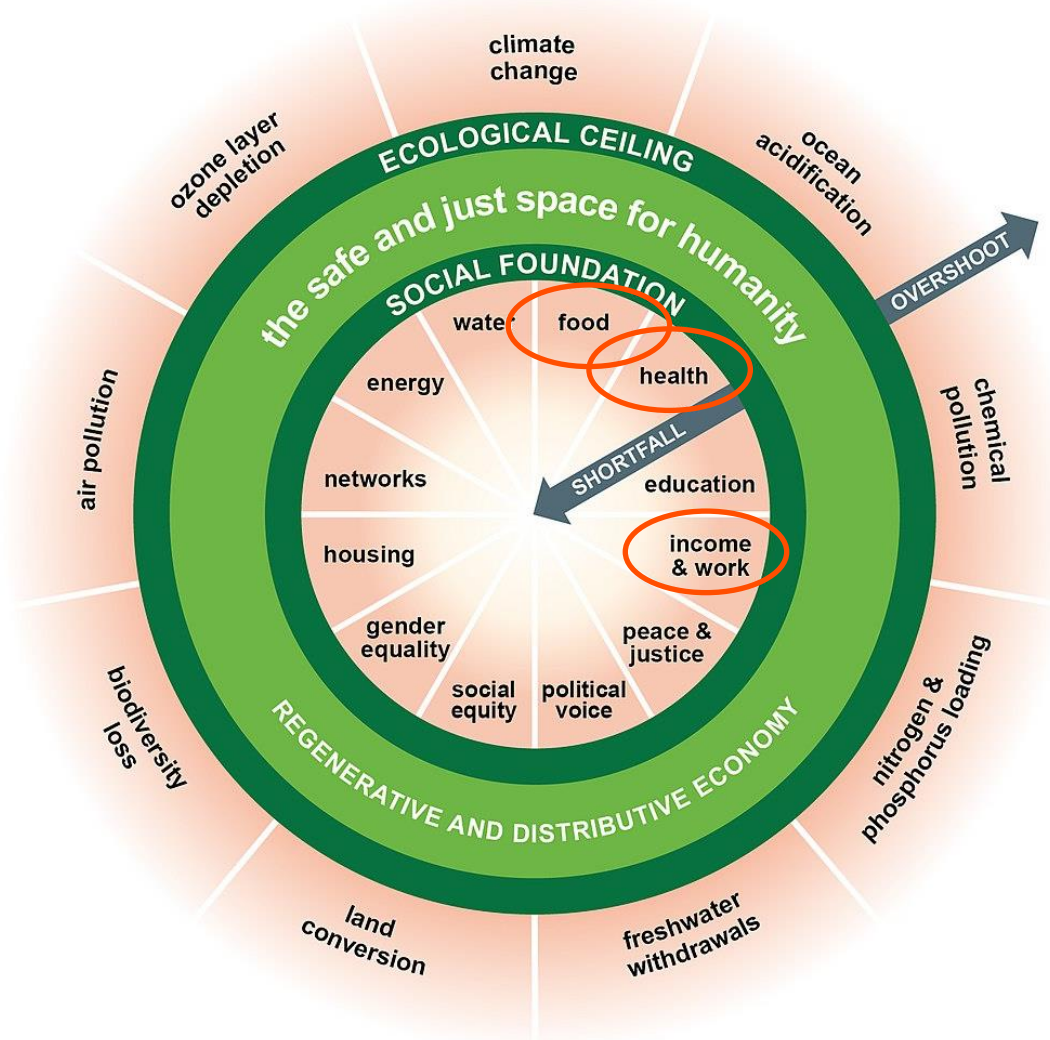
climate change

ocean acidification

chemical pollution

nitrogen & phosphorus loading

freshwater withdrawals

land conversion

biodiversity loss

air pollution

ozone layer depletion

ECOLOGICAL CEILING

the safe and just space for humanity

OVERSHOOT

SOCIAL FOUNDATION

water

food

health

education

income & work

peace & justice

political voice

social equity

gender equality

housing

networks

energy

SHORTFALL

REGENERATIVE AND DISTRIBUTIVE ECONOMY